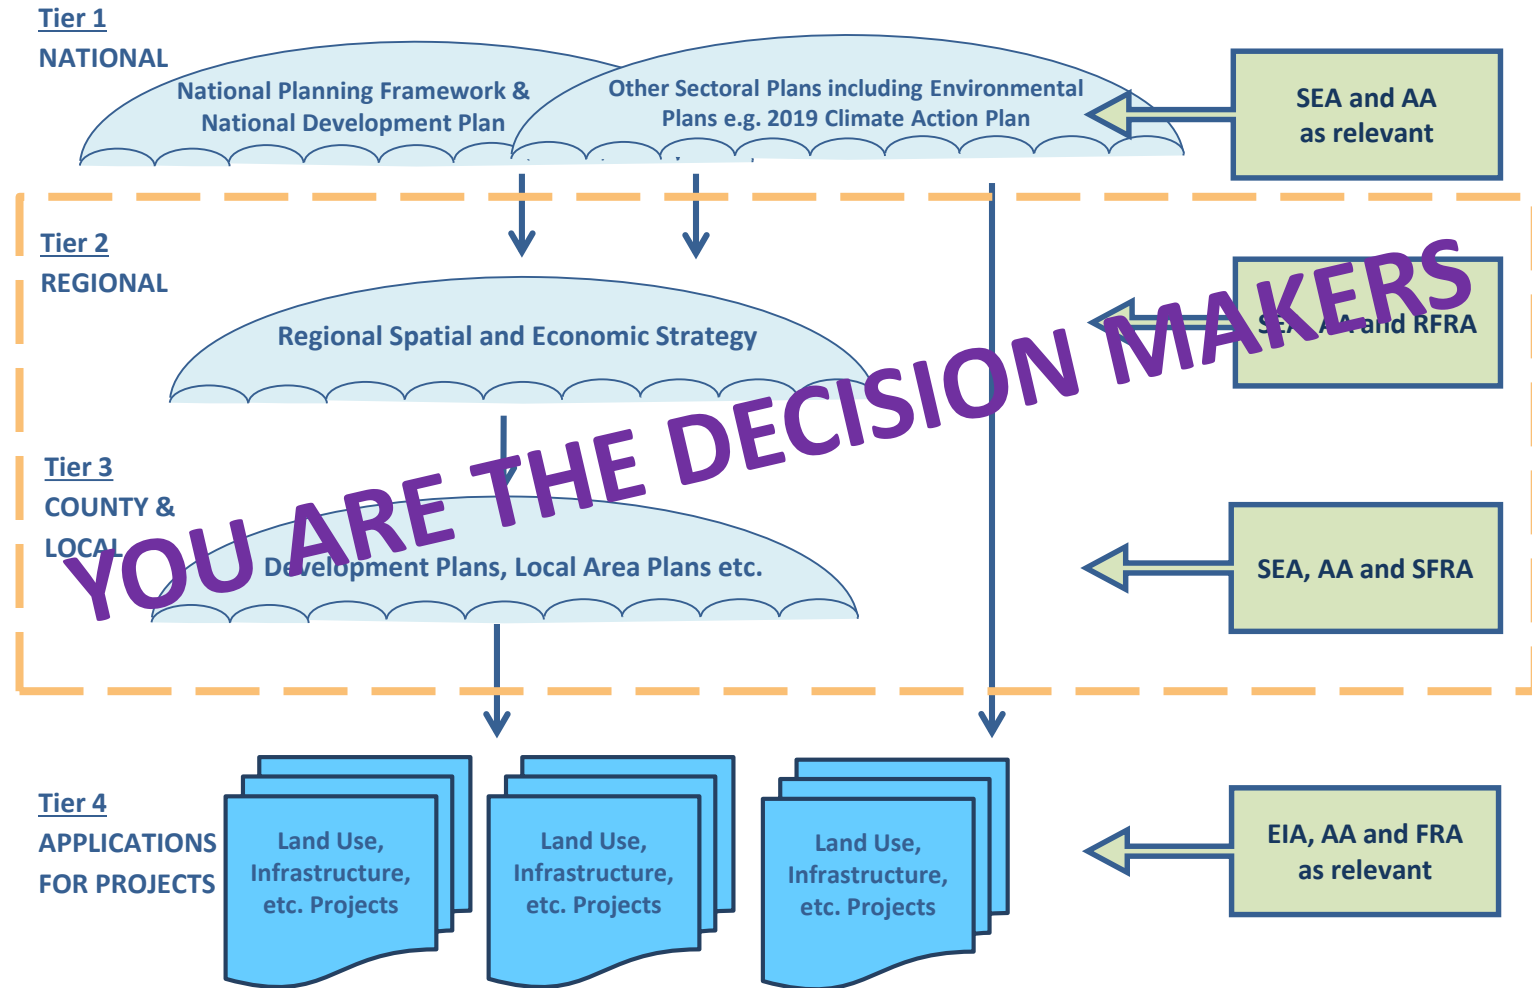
Tier 1
NATIONAL

National Planning Framework & National Development Plan

Other Sectoral Plans including Environmental Plans e.g. 2019 Climate Action Plan

SEA and AA as relevant

Tier 2
REGIONAL

Regional Spatial and Economic Strategy

SEA, AA and RFRA

Tier 3
COUNTY & LOCAL

Development Plans, Local Area Plans etc.

SEA, AA and SFRA

YOU ARE THE DECISION MAKERS

Tier 4
APPLICATIONS FOR PROJECTS

Land Use, Infrastructure, etc. Projects

Land Use, Infrastructure, etc. Projects

Land Use, Infrastructure, etc. Projects

EIA, AA and FRA as relevant